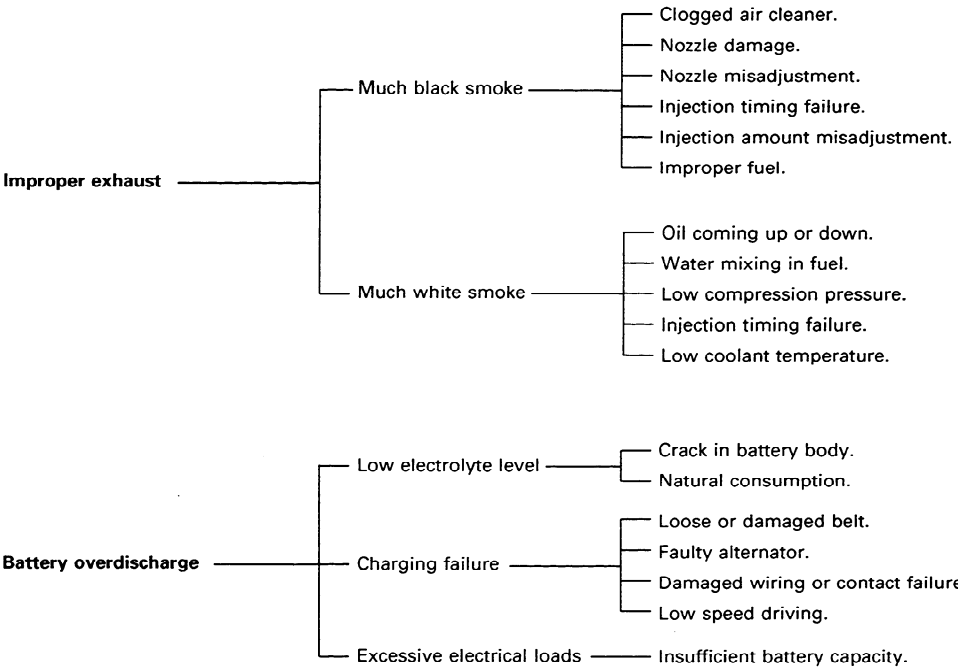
Improper exhaust

Much black smoke

Clogged air cleaner.
Nozzle damage.
Nozzle misadjustment.
Injection timing failure.
Injection amount misadjustment.
Improper fuel.

Much white smoke

Oil coming up or down.
Water mixing in fuel.
Low compression pressure.
Injection timing failure.
Low coolant temperature.

Battery overdischarge

Low electrolyte level

Crack in battery body.
Natural consumption.

Charging failure

Loose or damaged belt.
Faulty alternator.
Damaged wiring or contact failure
Low speed driving.

Excessive electrical loads

Insufficient battery capacity.